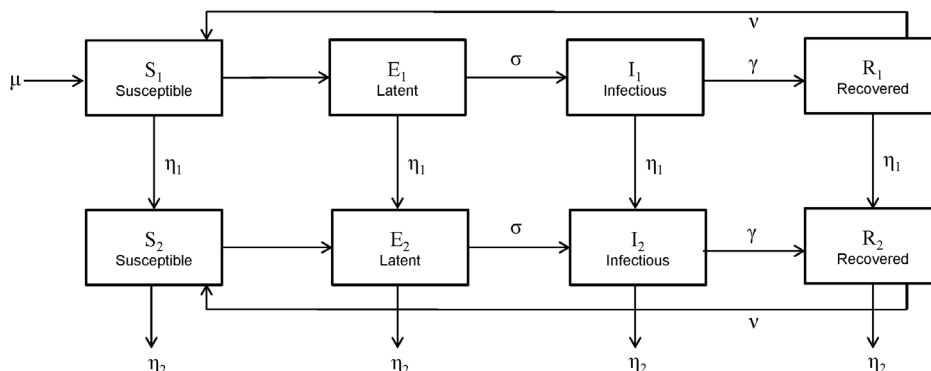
$\nu$

$\mu$

$S_1$
Susceptible

$E_1$
Latent

$\sigma$

$I_1$
Infectious

$\gamma$

$R_1$
Recovered

$\eta_1$

$\eta_1$

$\eta_1$

$\eta_1$

$S_2$
Susceptible

$E_2$
Latent

$\sigma$

$I_2$
Infectious

$\gamma$

$R_2$
Recovered

$\nu$

$\eta_2$

$\eta_2$

$\eta_2$

$\eta_2$